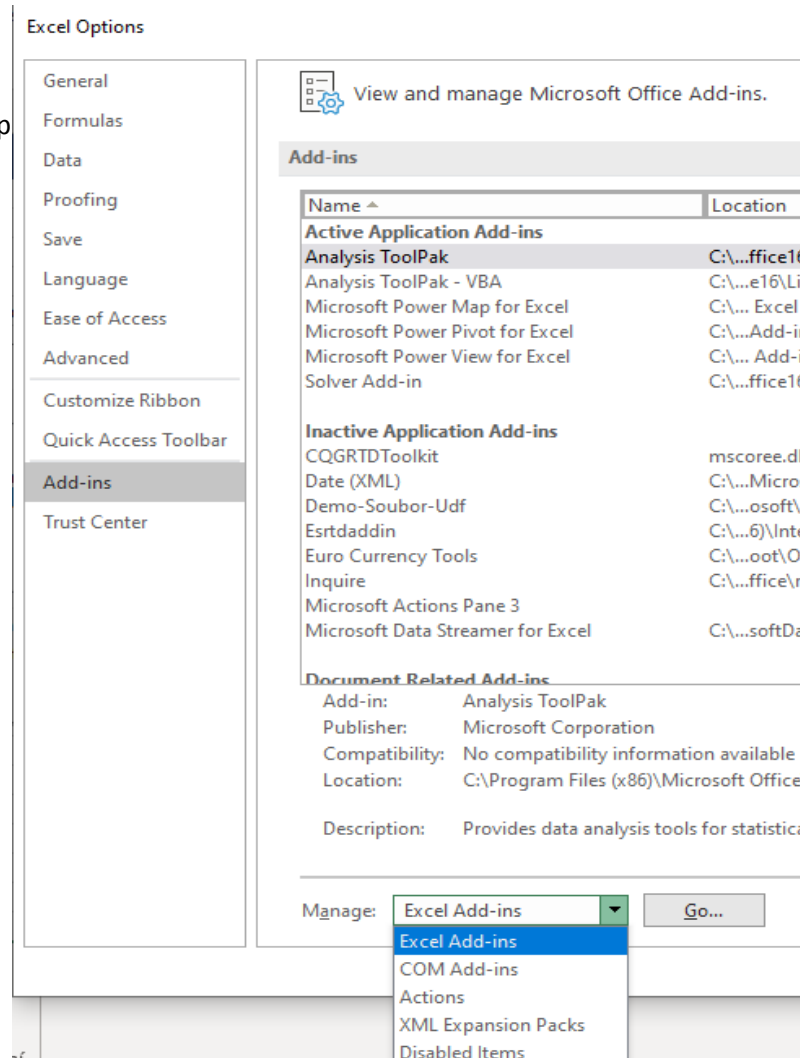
Excel Options

General
Formulas
Data
Proofing
Save
Language
Ease of Access
Advanced
Customize Ribbon
Quick Access Toolbar
Add-ins
Trust Center

View and manage Microsoft Office Add-ins.

Add-ins

| Name ▲ | Location |
|---|---|
| **Active Application Add-ins** | |
| Analysis ToolPak | C:\...ffice1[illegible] |
| Analysis ToolPak - VBA | C:\...e16\Li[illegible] |
| Microsoft Power Map for Excel | C:\... Excel |
| Microsoft Power Pivot for Excel | C:\...Add-i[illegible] |
| Microsoft Power View for Excel | C:\... Add-i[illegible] |
| Solver Add-in | C:\...ffice1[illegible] |
| **Inactive Application Add-ins** | |
| CQGRTDToolkit | mscoree.d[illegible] |
| Date (XML) | C:\...Micro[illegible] |
| Demo-Soubor-Udf | C:\...osoft\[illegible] |
| Esrtdaddin | C:\...6)\Int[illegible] |
| Euro Currency Tools | C:\...oot\O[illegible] |
| Inquire | C:\...ffice\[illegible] |
| Microsoft Actions Pane 3 | |
| Microsoft Data Streamer for Excel | C:\...softDa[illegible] |
| **Document Related Add-ins** | |

Add-in: Analysis ToolPak
Publisher: Microsoft Corporation
Compatibility: No compatibility information available
Location: C:\Program Files (x86)\Microsoft Office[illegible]

Description: Provides data analysis tools for statistica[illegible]

Manage: Excel Add-ins
Go...

Excel Add-ins
COM Add-ins
Actions
XML Expansion Packs
Disabled Items